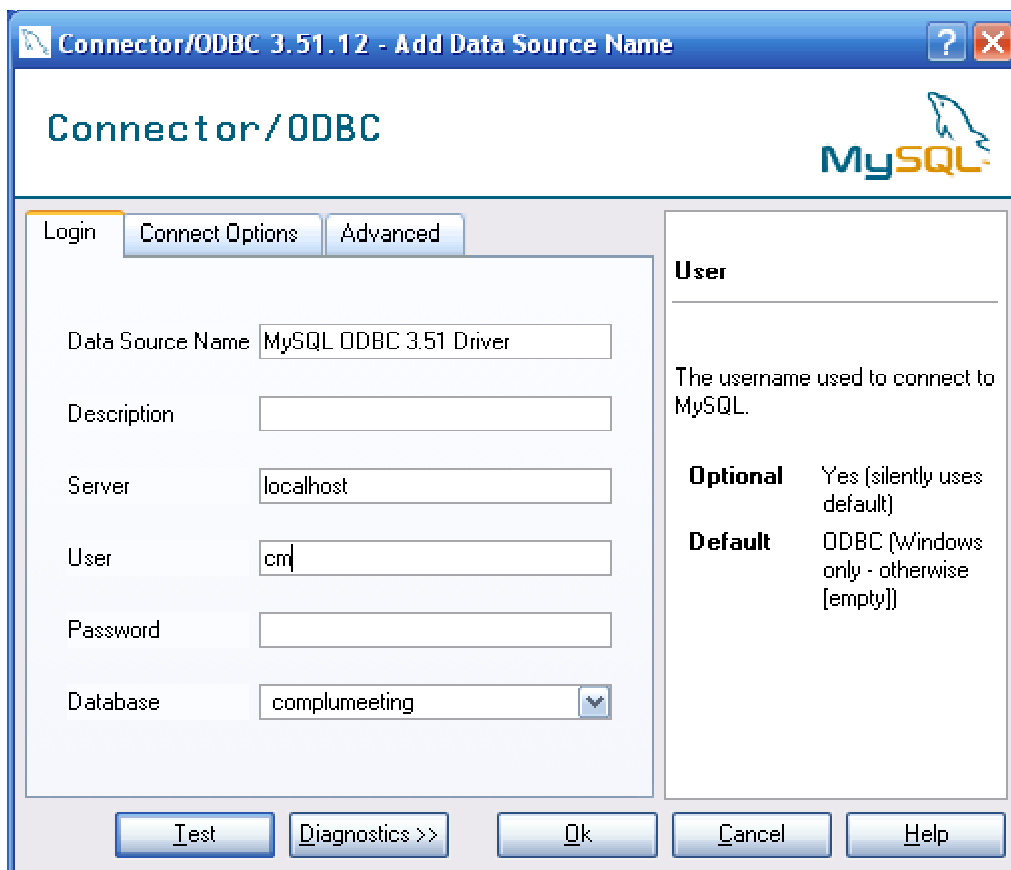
Connector/ODBC 3.51.12 - Add Data Source Name

Connector/ODBC

MySQL

Login | Connect Options | Advanced

Data Source Name MySQL ODBC 3.51 Driver

Description

Server localhost

User cm

Password

Database complumeeting

User

The username used to connect to MySQL.

Optional Yes (silently uses default)

Default ODBC (Windows only - otherwise [empty])

Test | Diagnostics >> | Ok | Cancel | Help